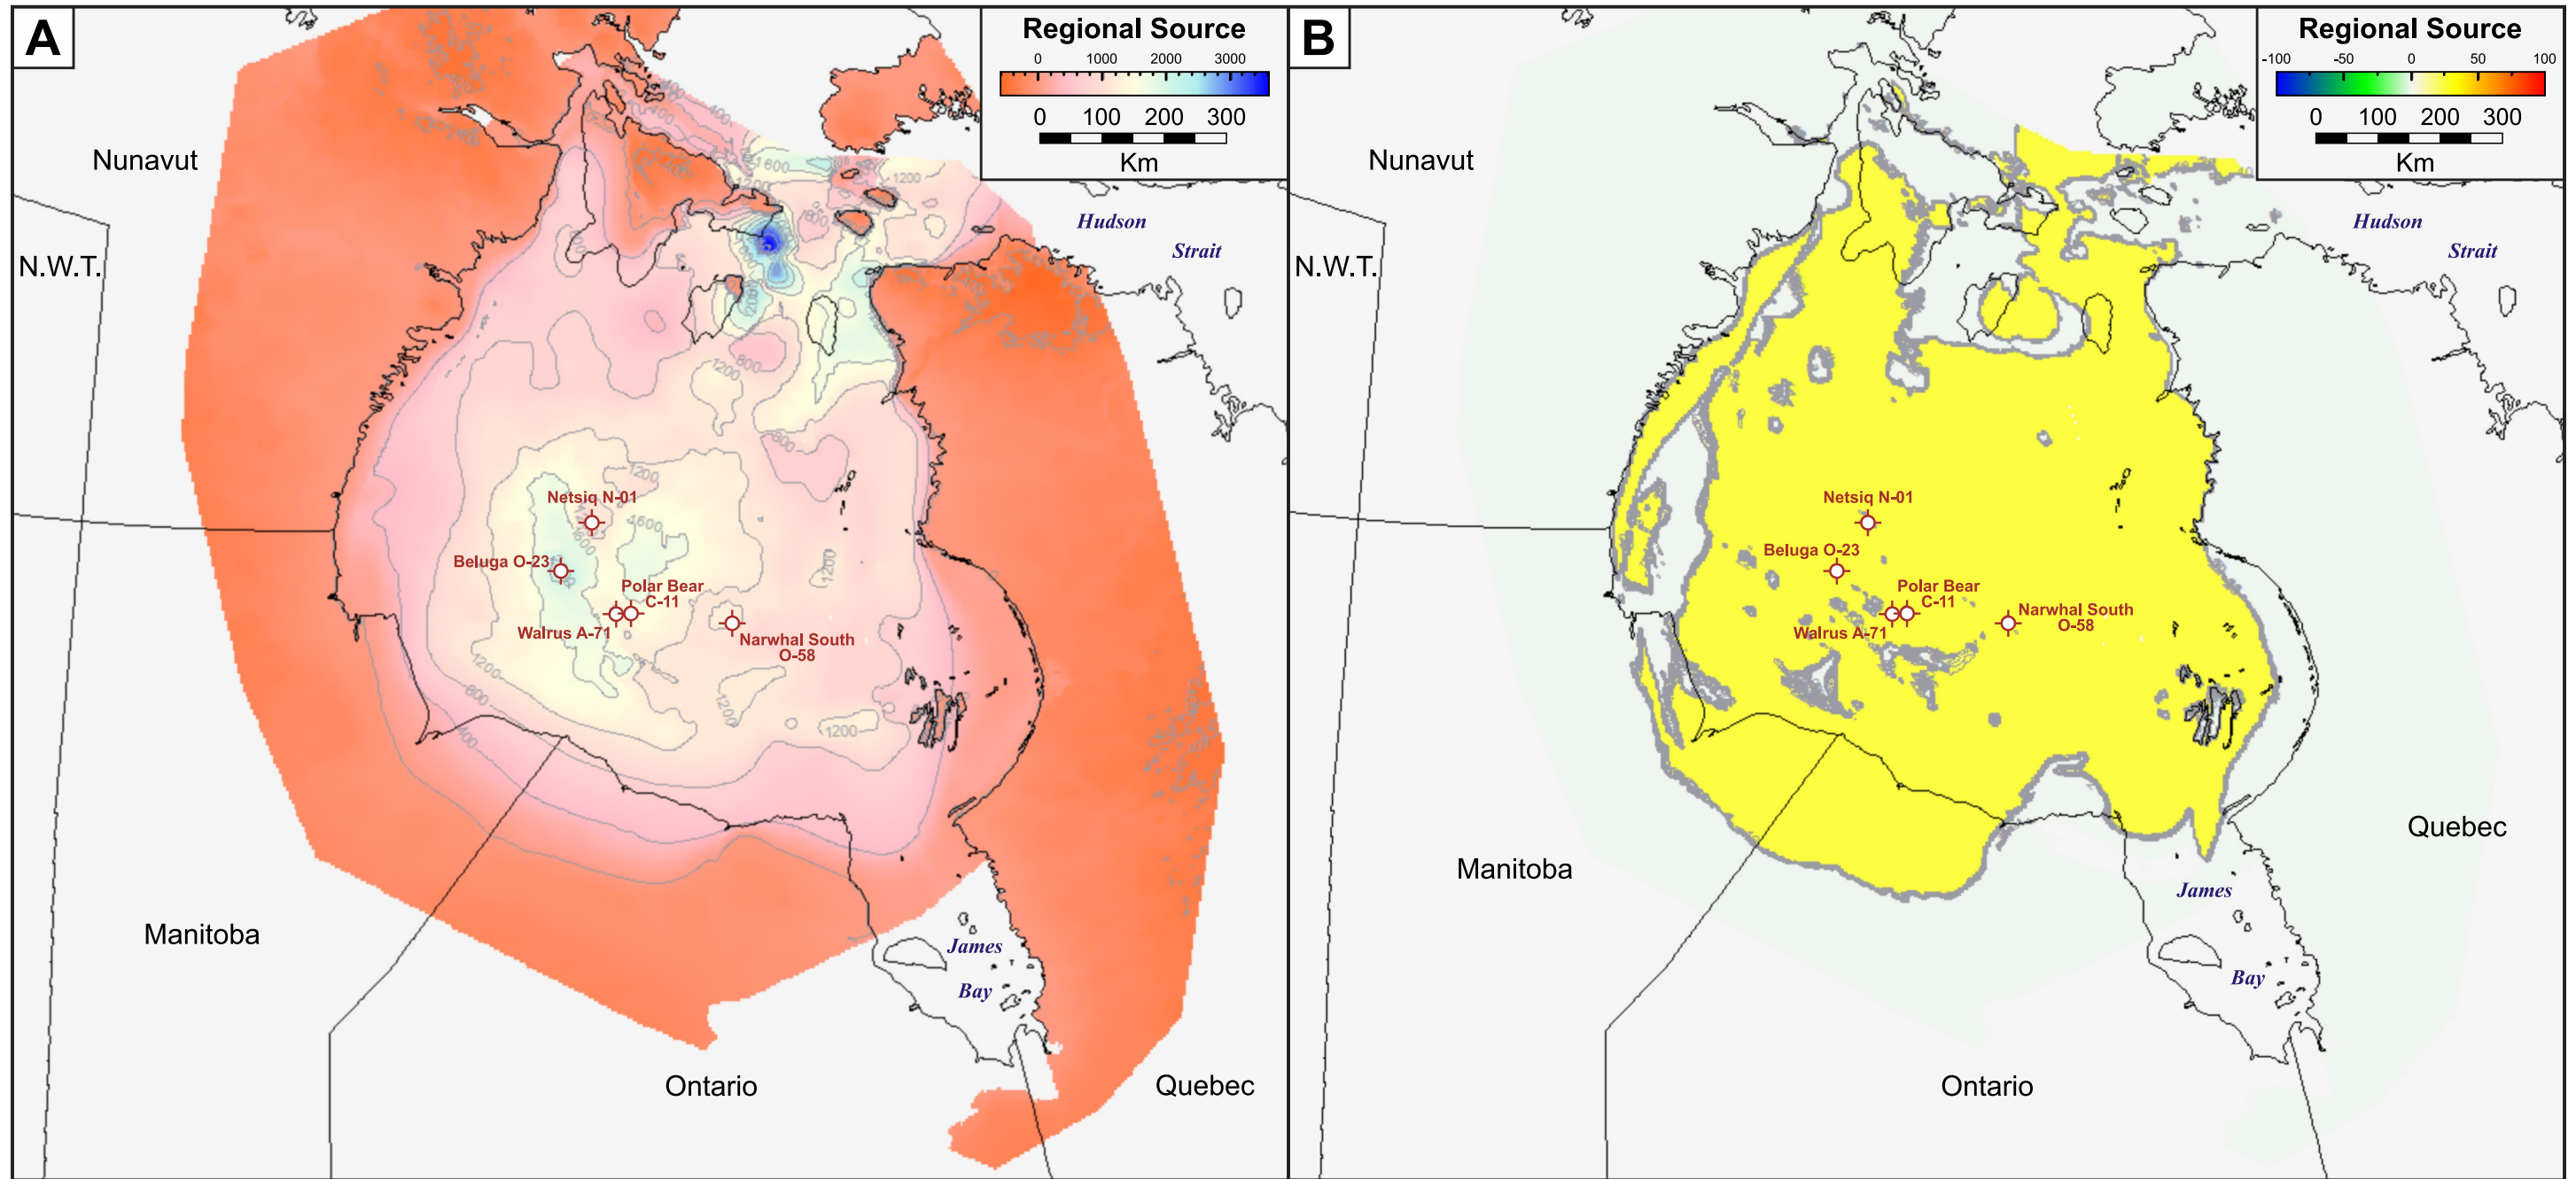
A

Regional Source

0 1000 2000 3000

0 100 200 300

Km

Nunavut

N.W.T.

Hudson

Strait

Netsiq N-01

Beluga O-23

Polar Bear C-11

Walrus A-71

Narwhal South O-58

Manitoba

James

Bay

Ontario

Quebec

B

Regional Source

-100 -50 0 50 100

0 100 200 300

Km

Nunavut

N.W.T.

Hudson

Strait

Netsiq N-01

Beluga O-23

Polar Bear C-11

Walrus A-71

Narwhal South O-58

Manitoba

Quebec

James

Bay

Ontario